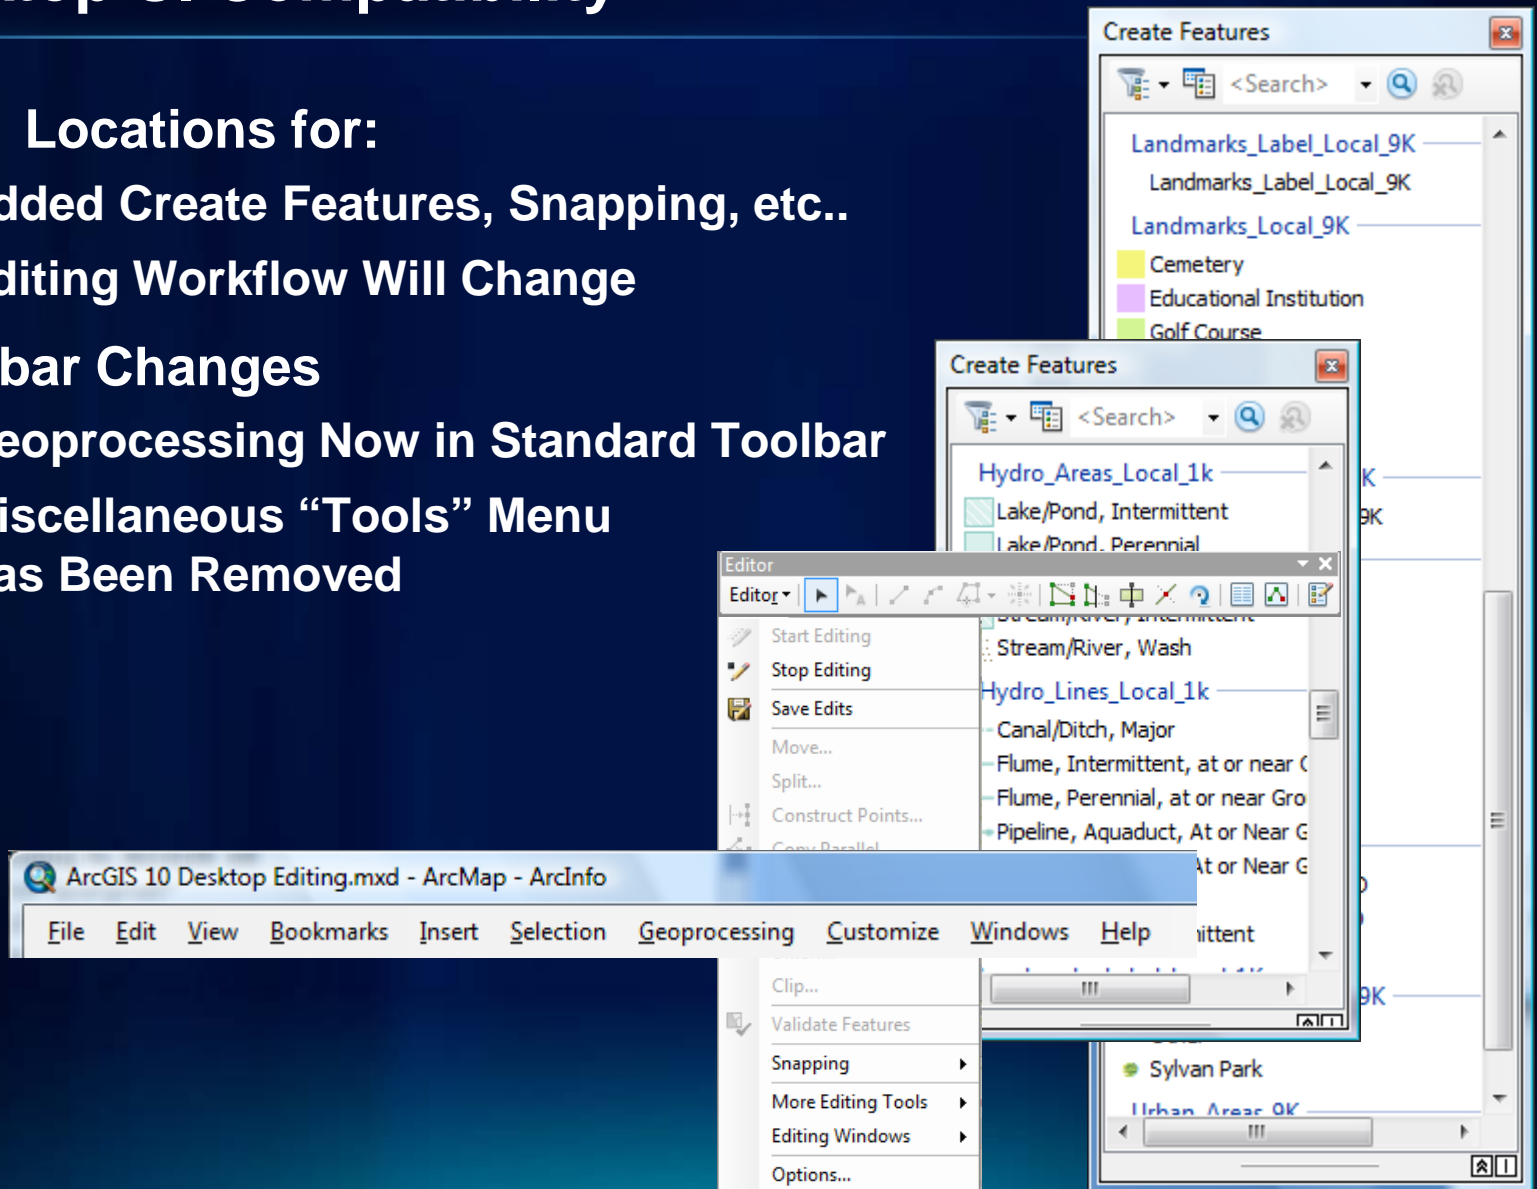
Locations for:
dded Create Features, Snapping, etc..
diting Workflow Will Change

bar Changes
eoprocessing Now in Standard Toolbar
iscellaneous “Tools” Menu
as Been Removed

Create Features
<Search>
Landmarks_Label_Local_9K
Landmarks_Label_Local_9K
Landmarks_Local_9K
Cemetery
Educational Institution
Golf Course
K
9K
9K
Sylvan Park
Urban_Areas_9K

Create Features
<Search>
Hydro_Areas_Local_1k
Lake/Pond, Intermittent
Lake/Pond, Perennial
Stream/River, Wash
Hydro_Lines_Local_1k
Canal/Ditch, Major
Flume, Intermittent, at or near
Flume, Perennial, at or near Gro
Pipeline, Aquaduct, At or Near G
At or Near G
ittent

Editor
Editor
Start Editing
Stop Editing
Save Edits
Move...
Split...
Construct Points...
Copy Parallel
Clip...
Validate Features
Snapping
More Editing Tools
Editing Windows
Options...

ArcGIS 10 Desktop Editing.mxd - ArcMap - ArcInfo
File Edit View Bookmarks Insert Selection Geoprocessing Customize Windows Help